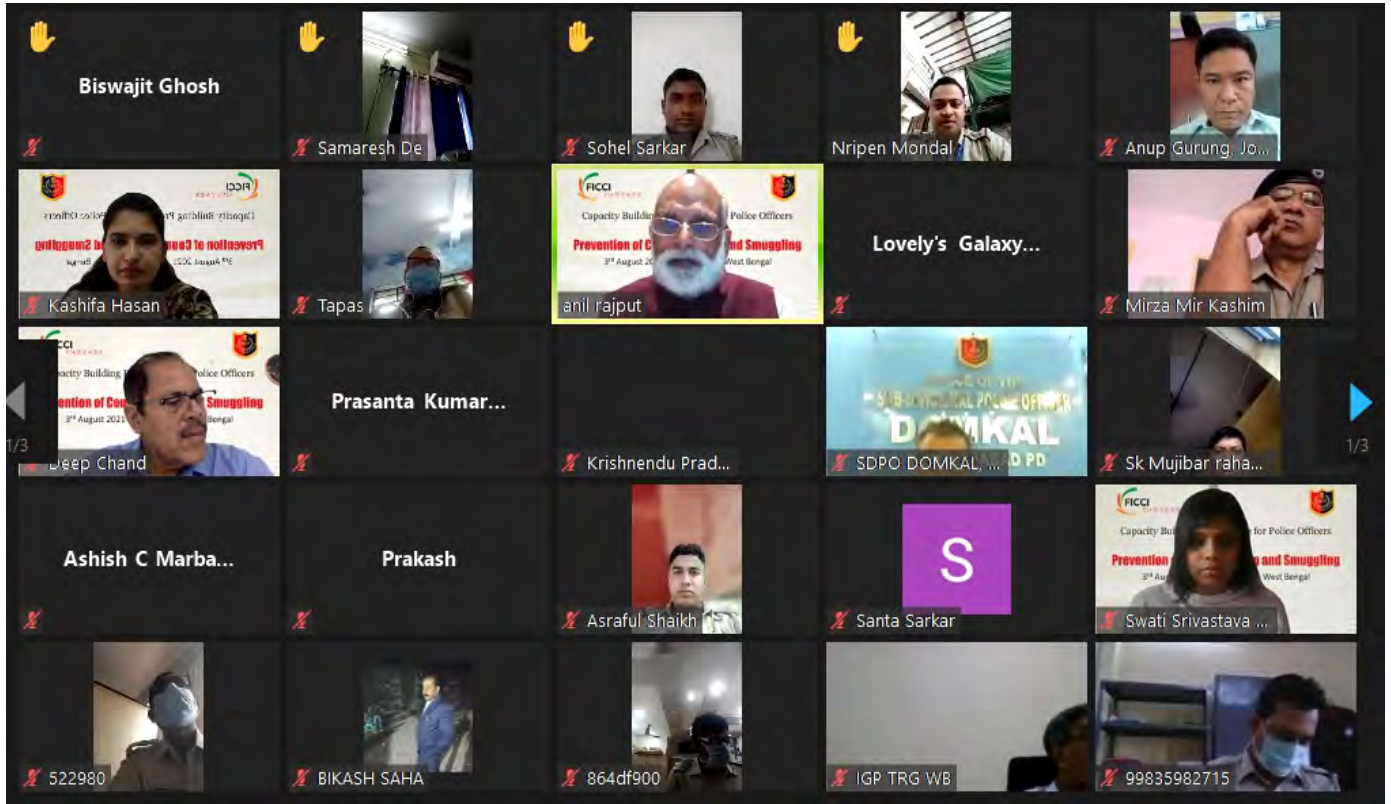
Biswajit Ghosh

Samaresh De

Sohel Sarkar

Nripen Mondal

Anup Gurung, Jo...

FICCI

Capacity Building Programme for Police Officers

Prevention of Counterfeiting and Smuggling

3rd August 2021 West Bengal

Kashifa Hasan

Tapas

FICCI

Capacity Building Programme for Police Officers

Prevention of Counterfeiting and Smuggling

3rd August 2021 West Bengal

anil rajput

Lovely's Galaxy...

Mirza Mir Kashim

FICCI

Capacity Building Programme for Police Officers

Prevention of Counterfeiting and Smuggling

3rd August 2021 West Bengal

Deep Chand

1/3

Prasanta Kumar...

Krishnendu Prad...

SUB-DIVISIONAL POLICE OFFICER

DOMKAL

SDPO DOMKAL, ...

Sk Mujibar raha...

1/3

Ashish C Marba...

Prakash

Asraful Shaikh

S

Santa Sarkar

FICCI

Capacity Building Programme for Police Officers

Prevention of Counterfeiting and Smuggling

3rd August 2021 West Bengal

Swati Srivastava ...

522980

BIKASH SAHA

864df900

IGP TRG WB

99835982715